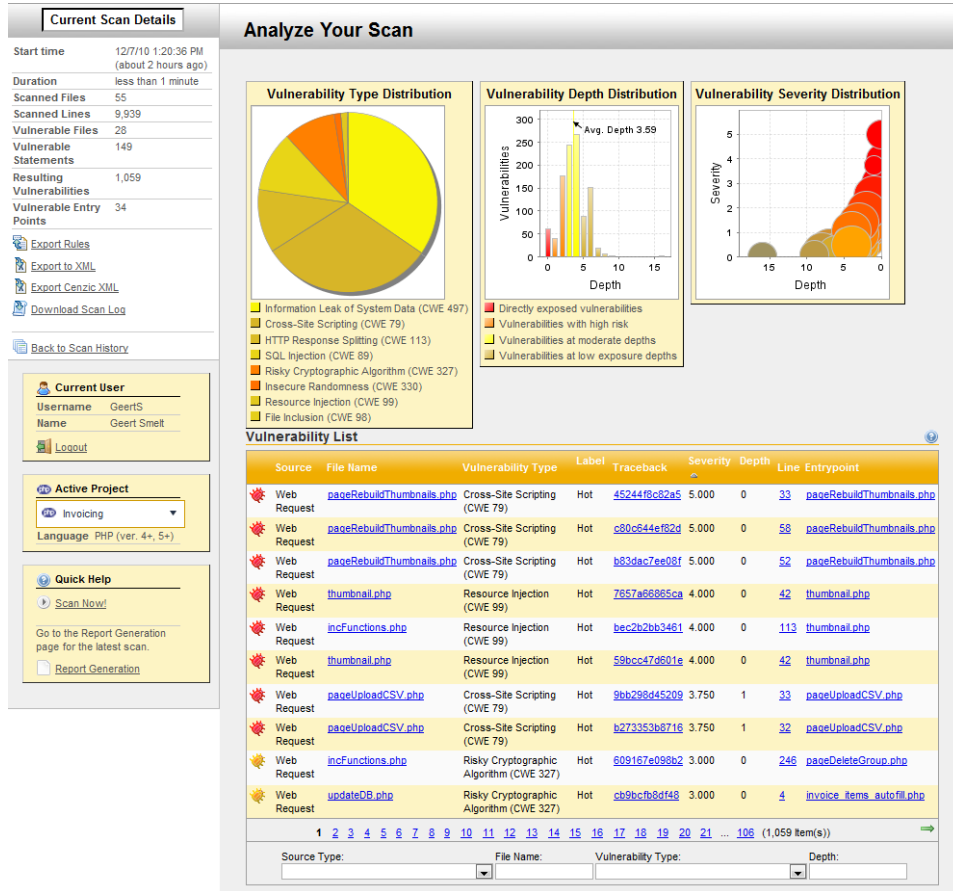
Current Scan Details

| | |
|---|---|
| Start time | 12/7/10 1:20:36 PM (about 2 hours ago) |
| Duration | less than 1 minute |
| Scanned Files | 55 |
| Scanned Lines | 9,939 |
| Vulnerable Files | 28 |
| Vulnerable Statements | 149 |
| Resulting Vulnerabilities | 1,059 |
| Vulnerable Entry Points | 34 |

Export Rules
Export to XML
Export Cenzic XML
Download Scan Log

Back to Scan History

Current User
Username GeertS
Name Geert Smelt
Logout

Active Project
Invoicing
Language PHP (ver. 4+, 5+)

Quick Help
Scan Now!
Go to the Report Generation page for the latest scan.
Report Generation

Analyze Your Scan

Vulnerability Type Distribution
Information Leak of System Data (CWE 497)
Cross-Site Scripting (CWE 79)
HTTP Response Splitting (CWE 113)
SQL Injection (CWE 89)
Risky Cryptographic Algorithm (CWE 327)
Insecure Randomness (CWE 330)
Resource Injection (CWE 99)
File Inclusion (CWE 98)

Vulnerability Depth Distribution
Vulnerabilities
300
250
200
150
100
50
0
Avg. Depth 3.59
0 5 10 15
Depth
Directly exposed vulnerabilities
Vulnerabilities with high risk
Vulnerabilities at moderate depths
Vulnerabilities at low exposure depths

Vulnerability Severity Distribution
Severity
5
4
3
2
1
15 10 5 0
Depth

Vulnerability List

| | Source | File Name | Vulnerability Type | Label | Traceback | Severity | Depth | Line | Entrypoint |
|---|---|---|---|---|---|---|---|---|---|
| | Web Request | pageRebuildThumbnails.php | Cross-Site Scripting (CWE 79) | Hot | 45244f8c82a5 | 5.000 | 0 | 33 | pageRebuildThumbnails.php |
| | Web Request | pageRebuildThumbnails.php | Cross-Site Scripting (CWE 79) | Hot | c80c644ef82d | 5.000 | 0 | 58 | pageRebuildThumbnails.php |
| | Web Request | pageRebuildThumbnails.php | Cross-Site Scripting (CWE 79) | Hot | b83dac7ee08f | 5.000 | 0 | 52 | pageRebuildThumbnails.php |
| | Web Request | thumbnail.php | Resource Injection (CWE 99) | Hot | 7657a66865ca | 4.000 | 0 | 42 | thumbnail.php |
| | Web Request | incFunctions.php | Resource Injection (CWE 99) | Hot | bec2b2bb3461 | 4.000 | 0 | 113 | thumbnail.php |
| | Web Request | thumbnail.php | Resource Injection (CWE 99) | Hot | 59bcc47d601e | 4.000 | 0 | 42 | thumbnail.php |
| | Web Request | pageUploadCSV.php | Cross-Site Scripting (CWE 79) | Hot | 9bb298d45209 | 3.750 | 1 | 33 | pageUploadCSV.php |
| | Web Request | pageUploadCSV.php | Cross-Site Scripting (CWE 79) | Hot | b273353b8716 | 3.750 | 1 | 32 | pageUploadCSV.php |
| | Web Request | incFunctions.php | Risky Cryptographic Algorithm (CWE 327) | Hot | 609167e098b2 | 3.000 | 0 | 246 | pageDeleteGroup.php |
| | Web Request | updateDB.php | Risky Cryptographic Algorithm (CWE 327) | Hot | cb9bcfb8df48 | 3.000 | 0 | 4 | invoice_items_autofill.php |

1 2 3 4 5 6 7 8 9 10 11 12 13 14 15 16 17 18 19 20 21 ... 106 (1,059 item(s))

Source Type: File Name: Vulnerability Type: Depth: